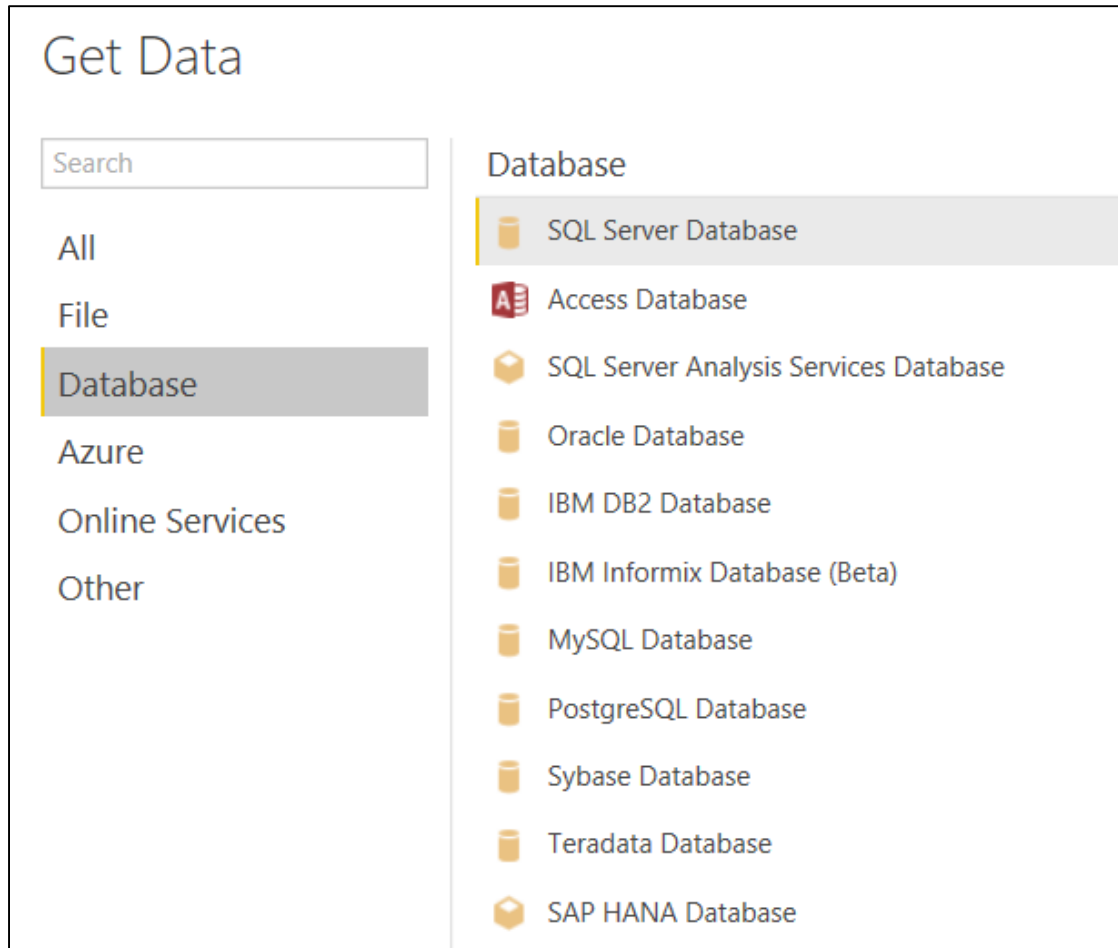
Get Data

Search

All
File
Database
Azure
Online Services
Other

Database

SQL Server Database
Access Database
SQL Server Analysis Services Database
Oracle Database
IBM DB2 Database
IBM Informix Database (Beta)
MySQL Database
PostgreSQL Database
Sybase Database
Teradata Database
SAP HANA Database